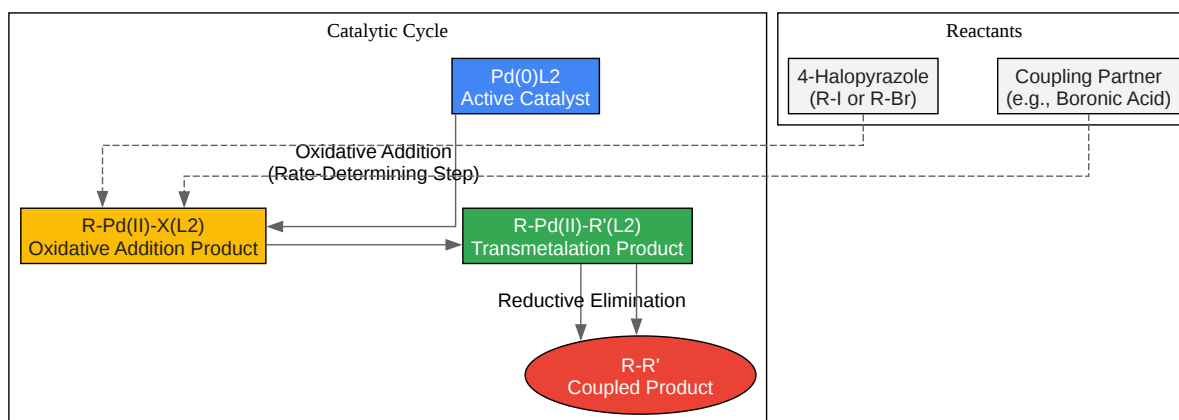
Catalytic Cycle

Pd(0)L2
Active Catalyst

Oxidative Addition
(Rate-Determining Step)

R-Pd(II)-X(L2)
Oxidative Addition Product

R-Pd(II)-R'(L2)
Transmetalation Product

Reductive Elimination

R-R'
Coupled Product

Reactants

4-Halopyrazole
(R-I or R-Br)

Coupling Partner
(e.g., Boronic Acid)